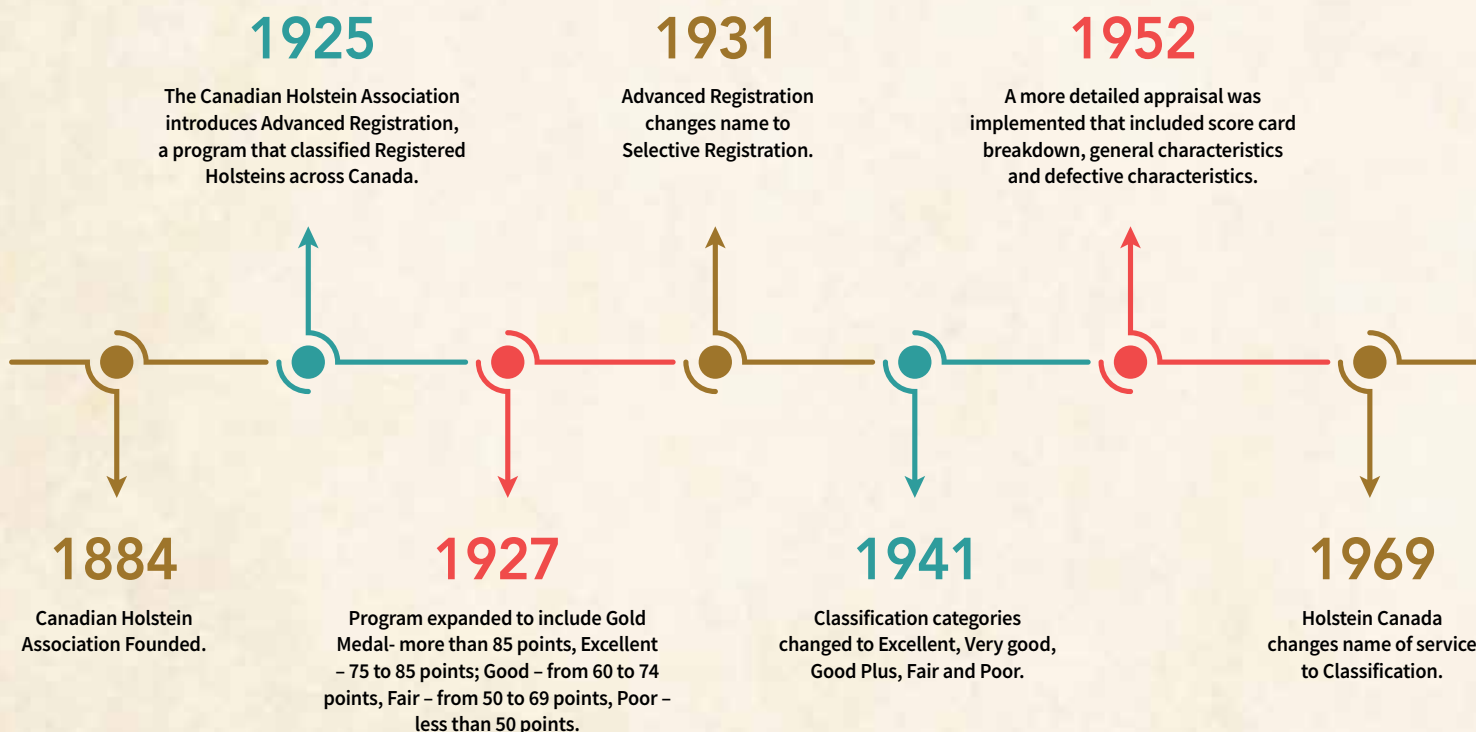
1925

The Canadian Holstein Association introduces Advanced Registration, a program that classified Registered Holsteins across Canada.

1931

Advanced Registration changes name to Selective Registration.

1952

A more detailed appraisal was implemented that included score card breakdown, general characteristics and defective characteristics.

1884

Canadian Holstein Association Founded.

1927

Program expanded to include Gold Medal- more than 85 points, Excellent – 75 to 85 points; Good – from 60 to 74 points, Fair – from 50 to 69 points, Poor – less than 50 points.

1941

Classification categories changed to Excellent, Very good, Good Plus, Fair and Poor.

1969

Holstein Canada changes name of service to Classification.